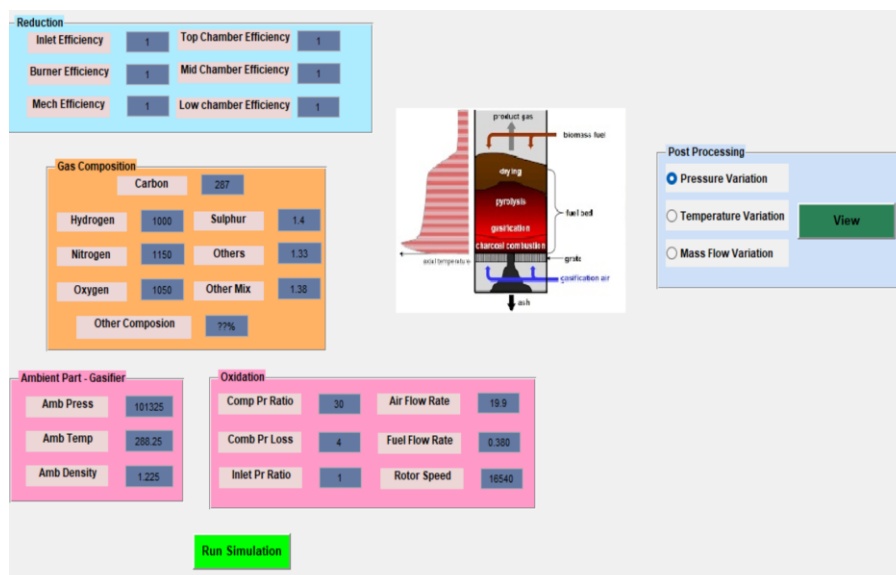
Reduction

Inlet Efficiency 1
Top Chamber Efficiency 1
Burner Efficiency 1
Mid Chamber Efficiency 1
Mech Efficiency 1
Low chamber Efficiency 1

Gas Composition

Carbon 287
Hydrogen 1000
Sulphur 1.4
Nitrogen 1150
Others 1.33
Oxygen 1050
Other Mix 1.38
Other Composion ??%

product gas
biomass fuel
drying
pyrolysis
gasification
charcoal combustion
fuel bed
grate
gasification air
axial temperature
ash

Post Processing

Pressure Variation
Temperature Variation
Mass Flow Variation
View

Ambient Part - Gasifier

Amb Press 101325
Amb Temp 288.25
Amb Density 1.225

Oxidation

Comp Pr Ratio 30
Air Flow Rate 19.9
Comb Pr Loss 4
Fuel Flow Rate 0.380
Inlet Pr Ratio 1
Rotor Speed 16540

Run Simulation